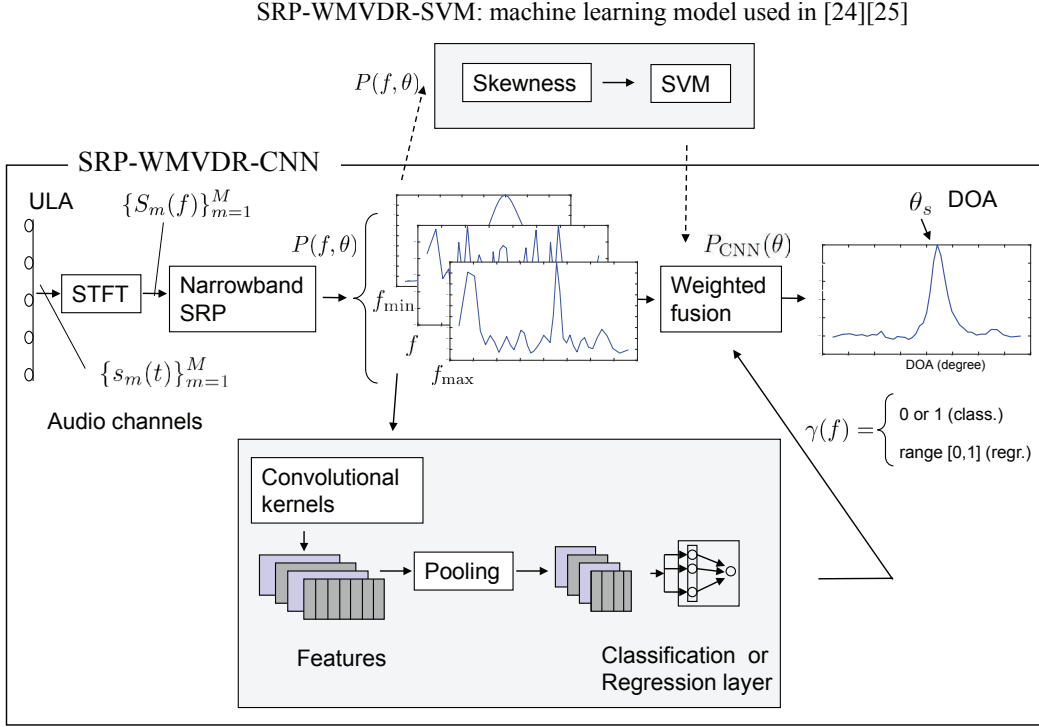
SRP-WMVDR-SVM: machine learning model used in [24][25]

$P(f,\theta)$

Skewness

SVM

SRP-WMVDR-CNN

ULA

$\{S_m(f)\}_{m=1}^M$

$P(f,\theta)$

STFT

Narrowband SRP

$f_{\min}$

$f$

$f_{\max}$

$\{s_m(t)\}_{m=1}^M$

Audio channels

$P_{\text{CNN}}(\theta)$

Weighted fusion

$\theta_s$ DOA

DOA (degree)

$\gamma(f) =$ 0 or 1 (class.) range [0,1] (regr.)

Convolutional kernels

Pooling

Features

Classification or Regression layer